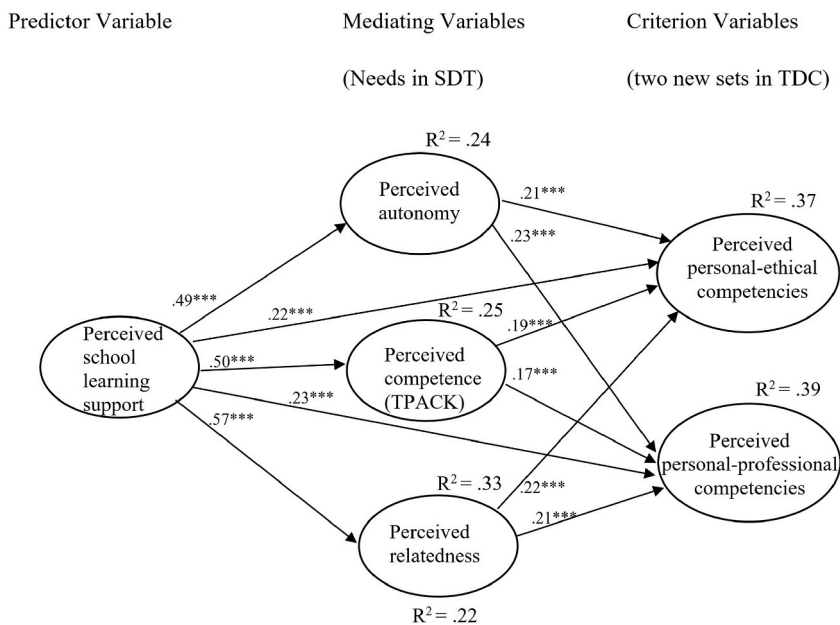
Predictor Variable

Mediating Variables

(Needs in SDT)

Criterion Variables

(two new sets in TDC)

$R^2 = .24$

Perceived autonomy

.21***

$R^2 = .37$

.23***

Perceived personal-ethical competencies

.49***

.22***

$R^2 = .25$

.19***

Perceived school learning support

.50***

Perceived competence (TPACK)

.17***

$R^2 = .39$

.23***

.57***

Perceived personal-professional competencies

$R^2 = .33$

.22***

.21***

Perceived relatedness

$R^2 = .22$